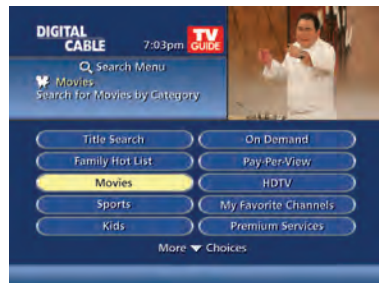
DIGITAL CABLE 7:03pm TV GUIDE

Search Menu
Movies
Search for Movies by Category

Title Search
On Demand
Family Hot List
Pay-Per-View
Movies
HDTV
Sports
My Favorite Channels
Kids
Premium Services

More ▼ Choices